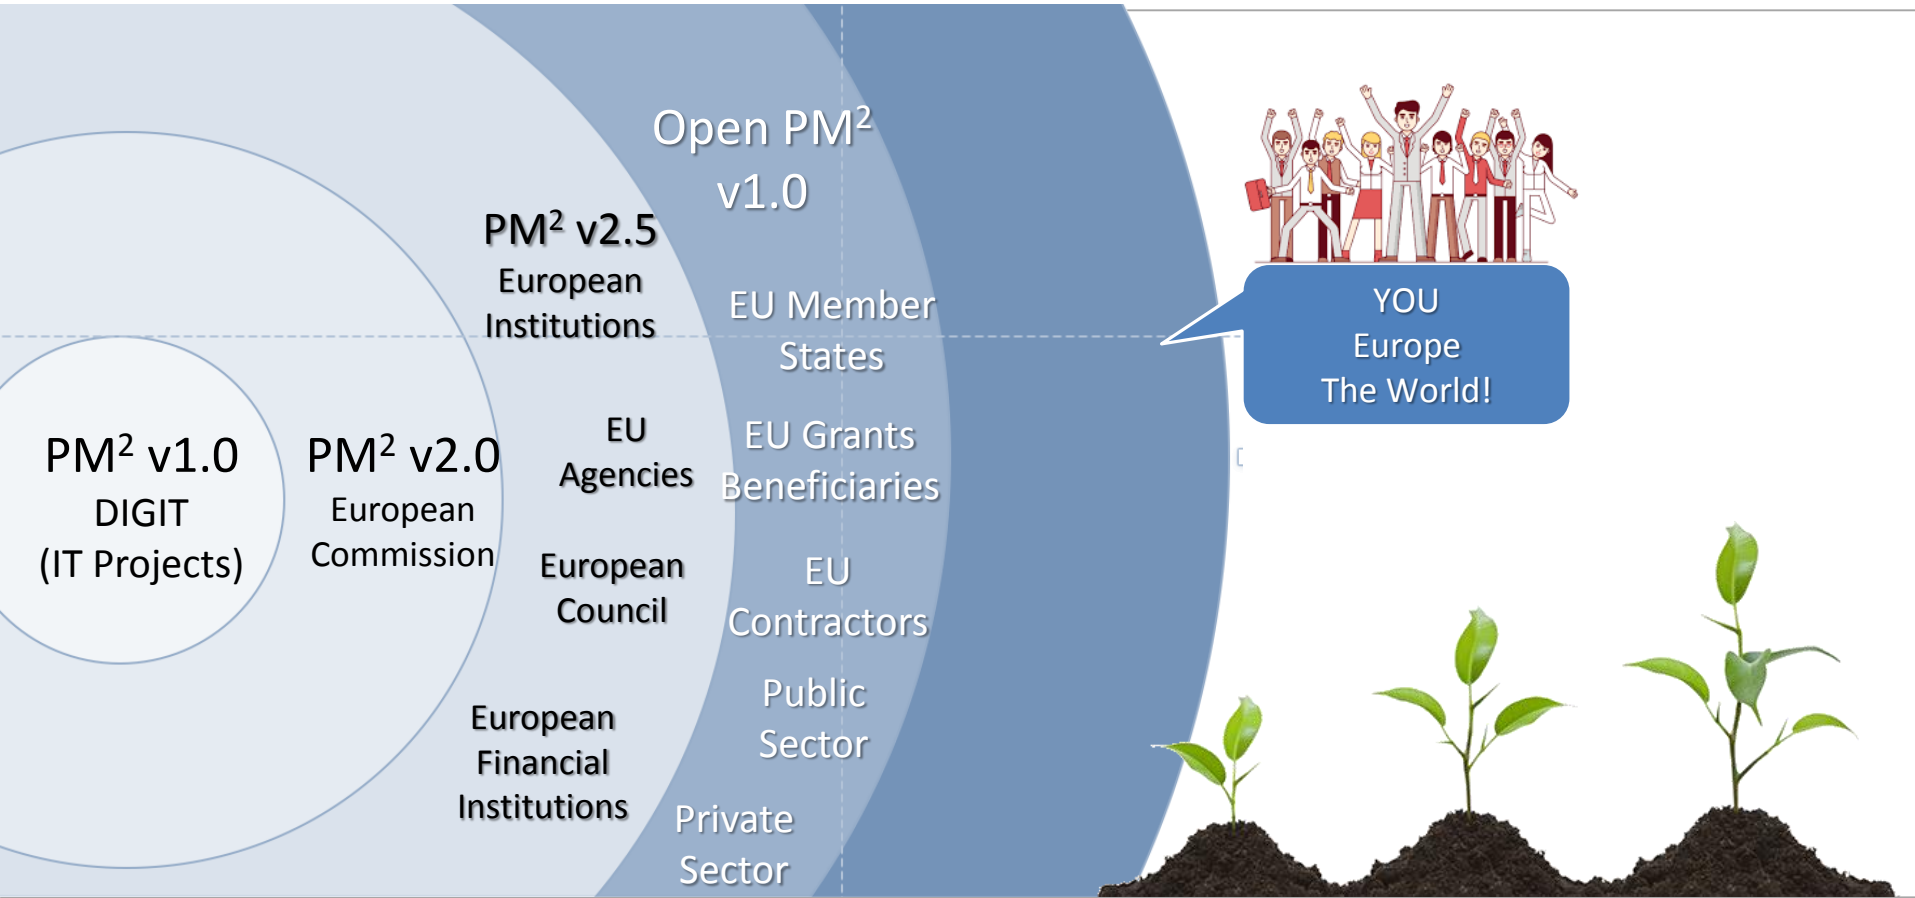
Open PM$^2$ v1.0

PM$^2$ v2.5
European Institutions

EU Member States

YOU
Europe
The World!

PM$^2$ v1.0
DIGIT
(IT Projects)

PM$^2$ v2.0
European Commission

EU Agencies

EU Grants Beneficiaries

European Council

EU Contractors

Public Sector

European Financial Institutions

Private Sector